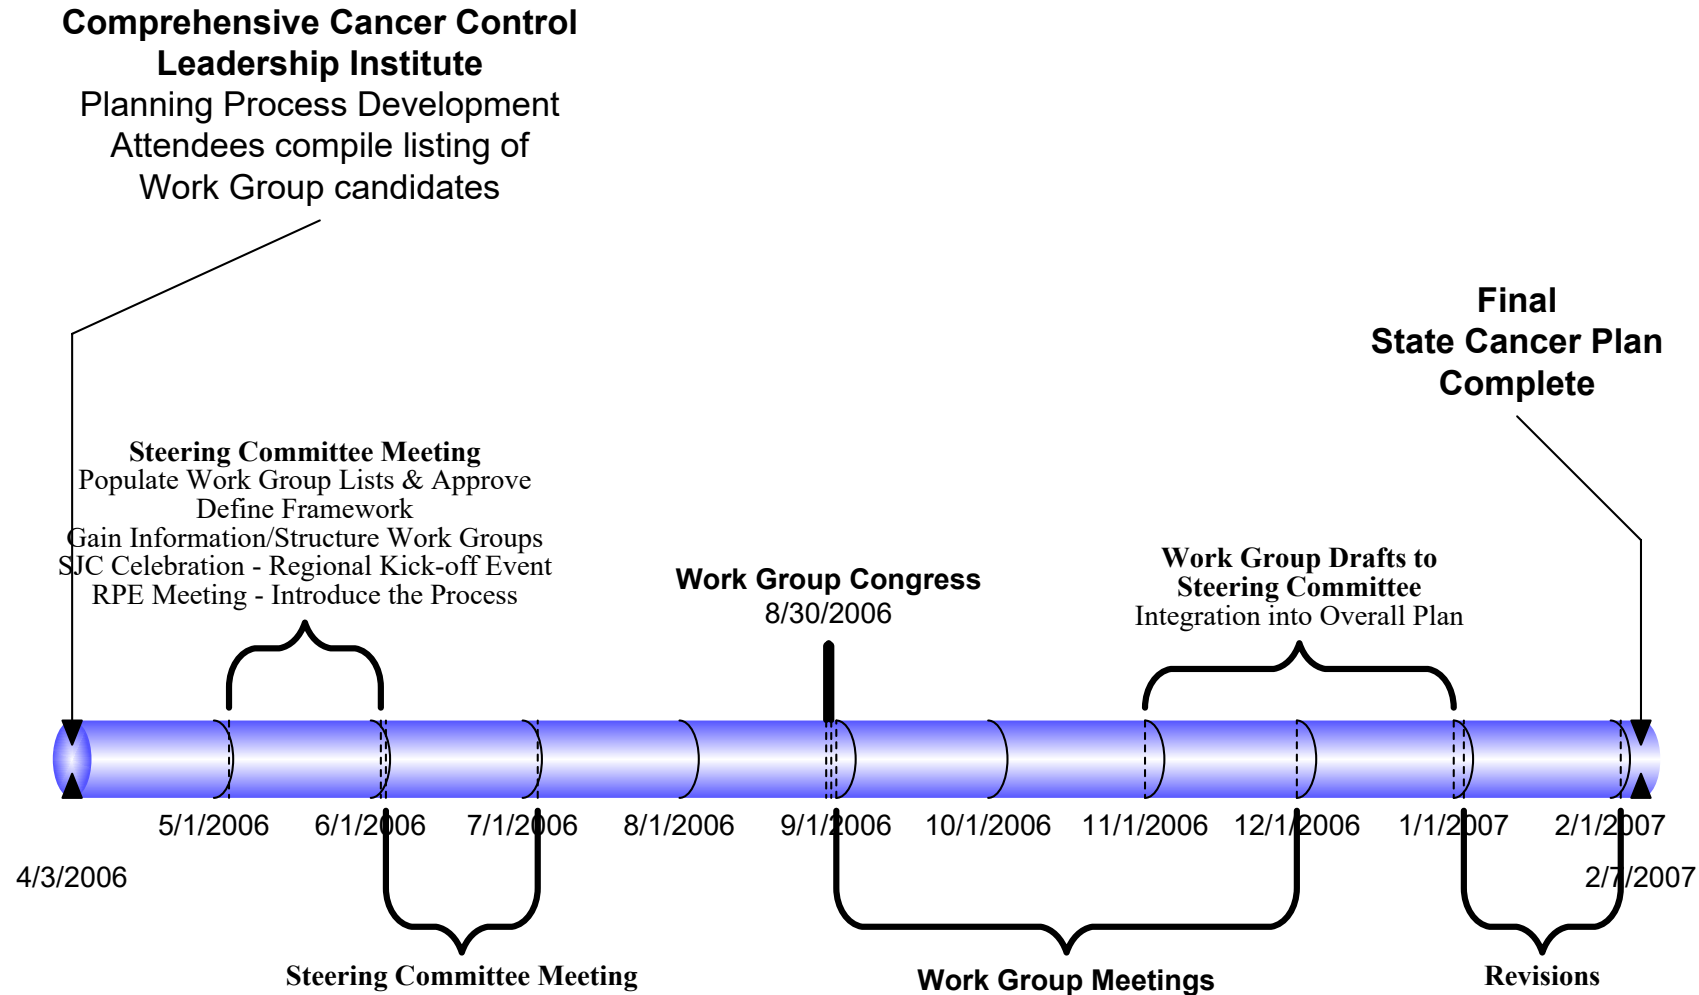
**Comprehensive Cancer Control Leadership Institute**
Planning Process Development
Attendees compile listing of Work Group candidates

**Final State Cancer Plan Complete**

**Steering Committee Meeting**
Populate Work Group Lists & Approve
Define Framework
Gain Information/Structure Work Groups
SJC Celebration - Regional Kick-off Event
RPE Meeting - Introduce the Process

**Work Group Congress**
8/30/2006

**Work Group Drafts to Steering Committee**
Integration into Overall Plan

5/1/2006 6/1/2006 7/1/2006 8/1/2006 9/1/2006 10/1/2006 11/1/2006 12/1/2006 1/1/2007 2/1/2007

4/3/2006

2/7/2007

**Steering Committee Meeting**

**Work Group Meetings**

**Revisions**